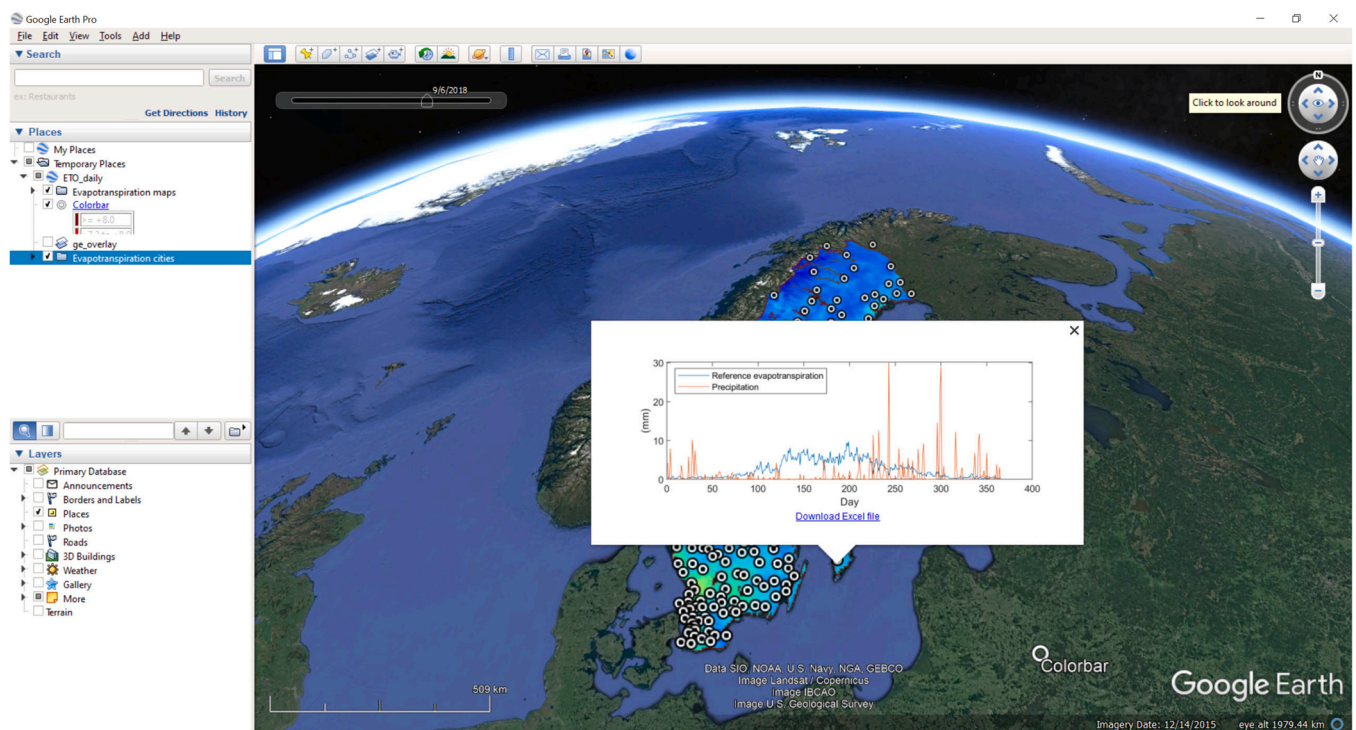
Google Earth Pro

File Edit View Tools Add Help

▼ Search

Search

ex: Restaurants

Get Directions History

▼ Places

My Places

Temporary Places

ETO_daily

Evapotranspiration maps

Colorbar

>= +8.0

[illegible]

ge_overlay

Evapotranspiration cities

▼ Layers

Primary Database

Announcements

Borders and Labels

Places

Photos

Roads

3D Buildings

Weather

Gallery

More

Terrain

9/6/2018

Click to look around

N

Reference evapotranspiration
Precipitation

| 30 | 20 | 10 | 0 |

(mm)

0 50 100 150 200 250 300 350 400

Day

Download Excel file

Data SIO, NOAA, U.S. Navy, NGA, GEBCO
Image Landsat / Copernicus
Image IBCAO
Image U.S. Geological Survey

509 km

Colorbar

Google Earth

Imagery Date: 12/14/2015 eye alt 1979.44 km